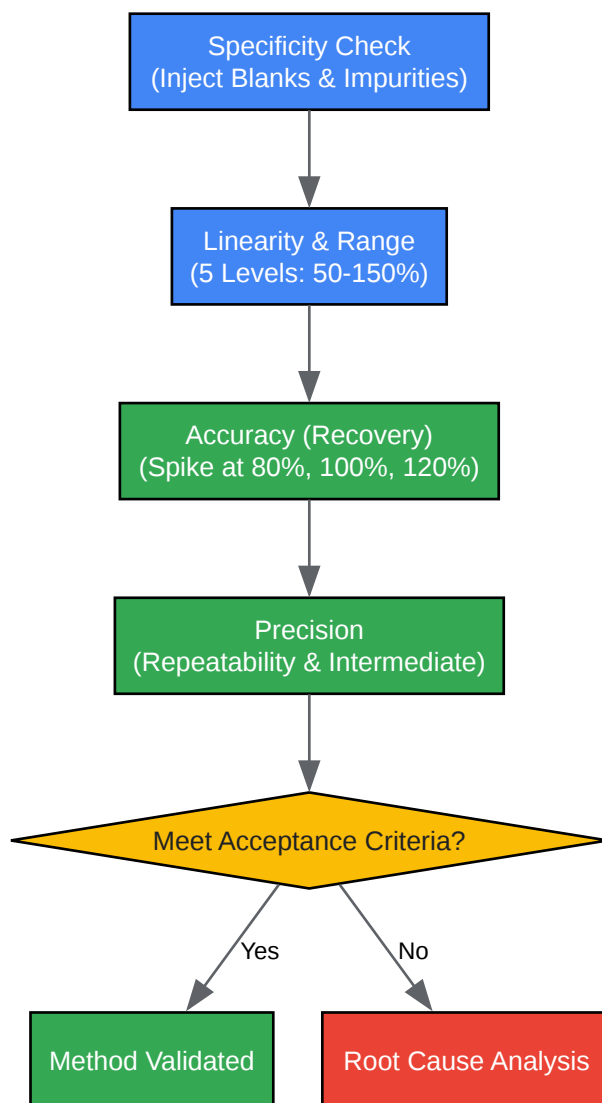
Specificity Check
(Inject Blanks & Impurities)

Linearity & Range
(5 Levels: 50-150%)

Accuracy (Recovery)
(Spike at 80%, 100%, 120%)

Precision
(Repeatability & Intermediate)

Meet Acceptance Criteria?

Yes

No

Method Validated

Root Cause Analysis